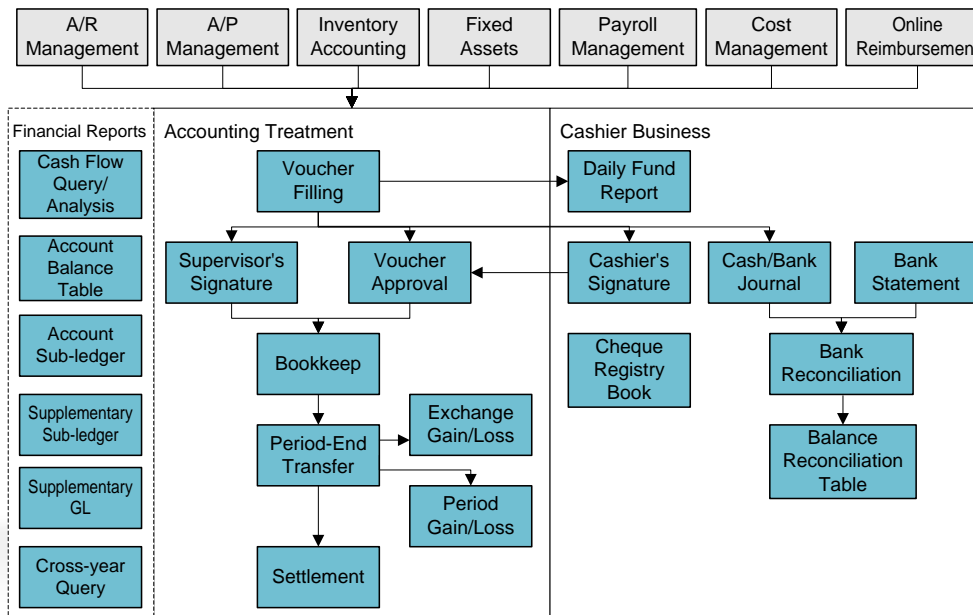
A/R Management

A/P Management

Inventory Accounting

Fixed Assets

Payroll Management

Cost Management

Online Reimbursemen

Financial Reports

Cash Flow Query/ Analysis

Account Balance Table

Account Sub-ledger

Supplementary Sub-ledger

Supplementary GL

Cross-year Query

Accounting Treatment

Voucher Filling

Supervisor's Signature

Voucher Approval

Bookkeep

Period-End Transfer

Exchange Gain/Loss

Period Gain/Loss

Settlement

Cashier Business

Daily Fund Report

Cashier's Signature

Cash/Bank Journal

Bank Statement

Cheque Registry Book

Bank Reconciliation

Balance Reconciliation Table